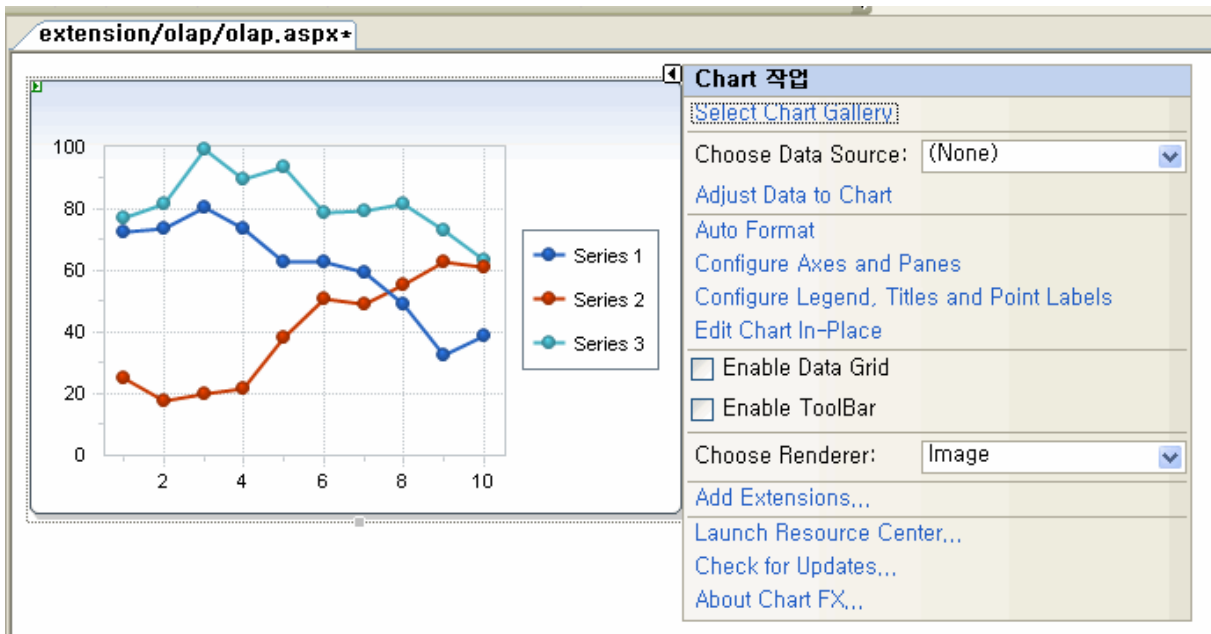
extension/olap/olap.aspx*

100
80
60
40
20
0
2
4
6
8
10

Series 1
Series 2
Series 3

Chart 작업
Select Chart Gallery
Choose Data Source: (None)
Adjust Data to Chart
Auto Format
Configure Axes and Panes
Configure Legend, Titles and Point Labels
Edit Chart In-Place
Enable Data Grid
Enable ToolBar
Choose Renderer: Image
Add Extensions...
Launch Resource Center...
Check for Updates...
About Chart FX...